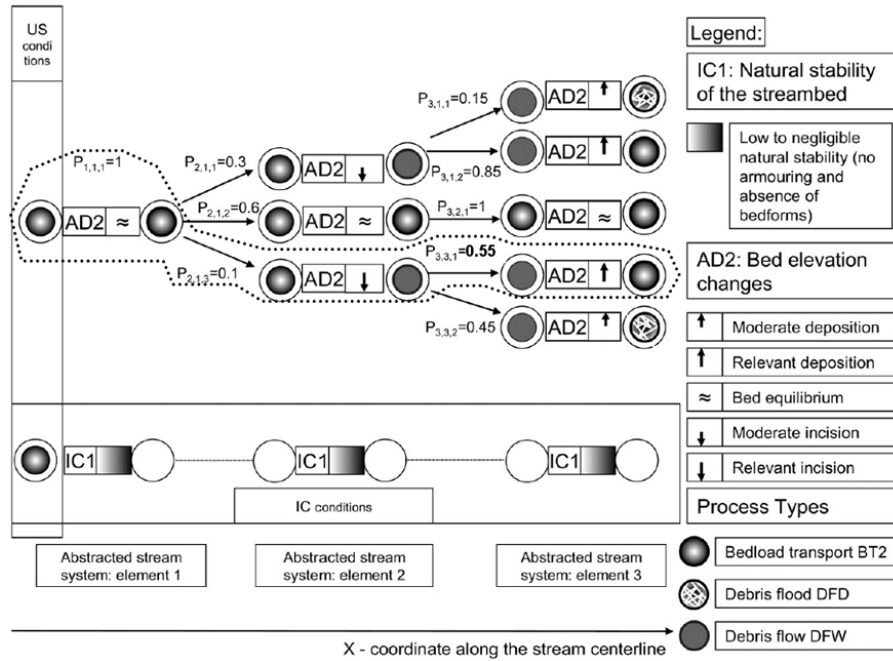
US conditions

$P_{1,1,1}=1$

AD2 ≈

$P_{2,1,1}=0.3$

AD2 ↓

$P_{2,1,2}=0.6$

AD2 ≈

$P_{2,1,3}=0.1$

AD2 ↓

$P_{3,1,1}=0.15$

AD2 ↑

$P_{3,1,2}=0.85$

AD2 ↑

$P_{3,2,1}=1$

AD2 ≈

$P_{3,3,1}$**=0.55**

AD2 ↑

$P_{3,3,2}=0.45$

AD2 ↑

IC1

IC1

IC1

IC conditions

Abstracted stream system: element 1

Abstracted stream system: element 2

Abstracted stream system: element 3

X - coordinate along the stream centerline

Legend:

IC1: Natural stability of the streambed

Low to negligible natural stability (no armouring and absence of bedforms)

AD2: Bed elevation changes

↑ Moderate deposition

↑ Relevant deposition

≈ Bed equilibrium

↓ Moderate incision

↓ Relevant incision

Process Types

Bedload transport BT2

Debris flood DFD

Debris flow DFW